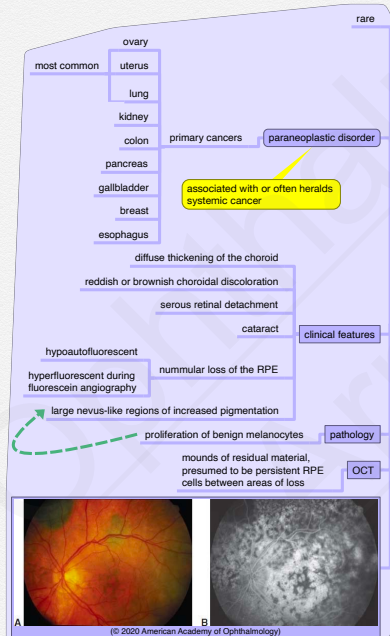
rare

most common

ovary

uterus

lung

kidney

colon

pancreas

gallbladder

breast

esophagus

primary cancers

paraneoplastic disorder

associated with or often heralds systemic cancer

diffuse thickening of the choroid

reddish or brownish choroidal discoloration

serous retinal detachment

cataract

clinical features

hypoautofluorescent

hyperfluorescent during fluorescein angiography

nummular loss of the RPE

large nevus-like regions of increased pigmentation

proliferation of benign melanocytes

pathology

mounds of residual material, presumed to be persistent RPE cells between areas of loss

OCT

A

B

(© 2020 American Academy of Ophthalmology)